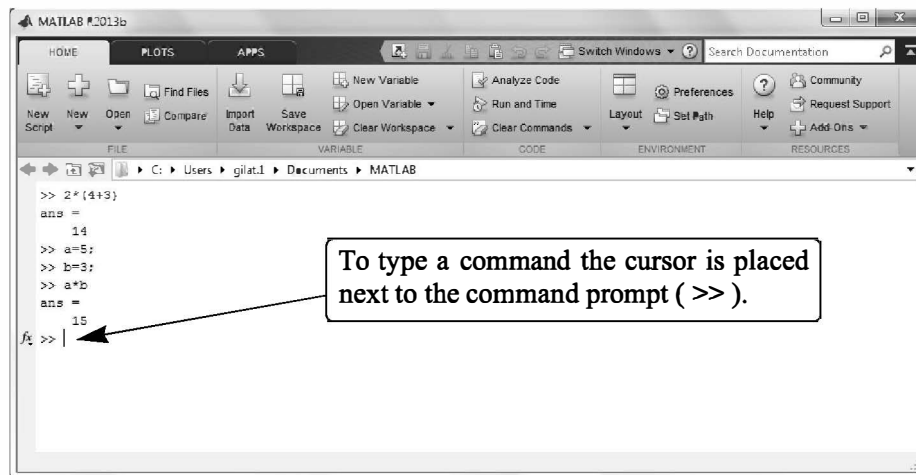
MATLAB R2013b

HOME PLOTS APPS

Switch Windows Search Documentation

New Script New Open Find Files Compare FILE

Import Data Save Workspace New Variable Open Variable Clear Workspace VARIABLE

Analyze Code Run and Time Clear Commands CODE

Layout Preferences Set Path ENVIRONMENT

Help Community Request Support Add Ons RESOURCES

C: ▸ Users ▸ gilat.1 ▸ Documents ▸ MATLAB

>> 2*(4+3)
ans =
14
>> a=5;
>> b=3;
>> a*b
ans =
15
$f_x$ >> |

To type a command the cursor is placed next to the command prompt ( >> ).